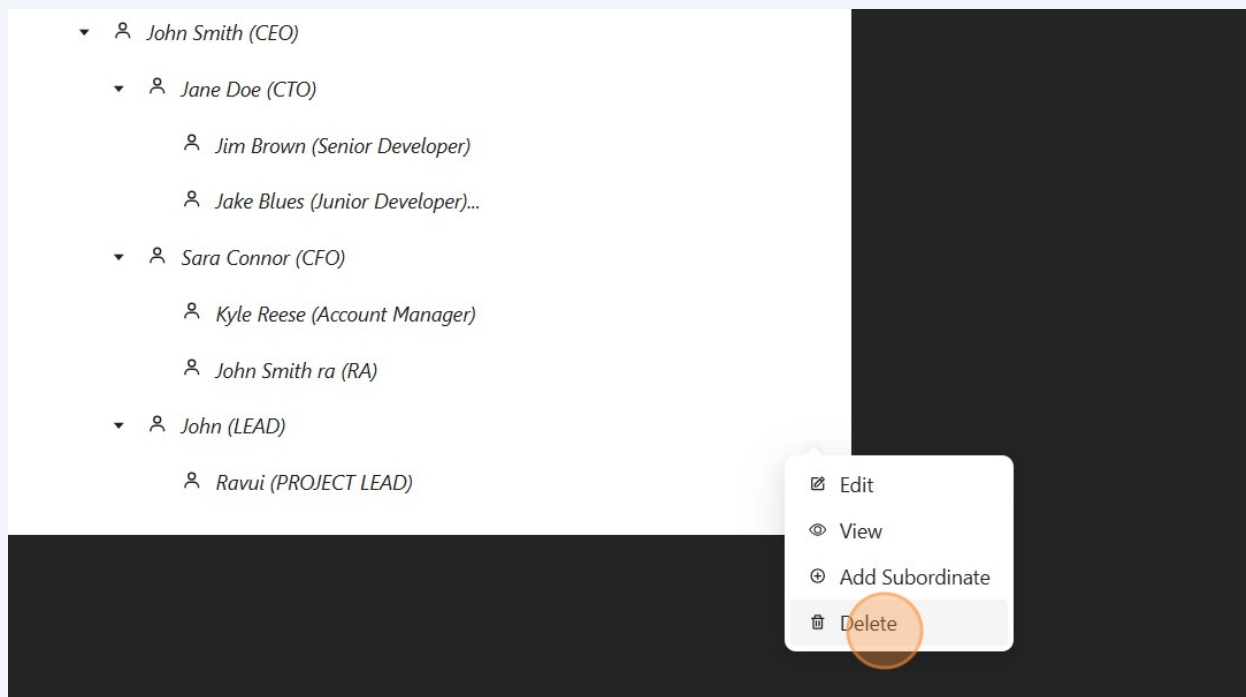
John Smith (CEO)

Jane Doe (CTO)

Jim Brown (Senior Developer)

Jake Blues (Junior Developer)...

Sara Connor (CFO)

Kyle Reese (Account Manager)

John Smith ra (RA)

John (LEAD)

Ravui (PROJECT LEAD)

Edit

View

Add Subordinate

Delete